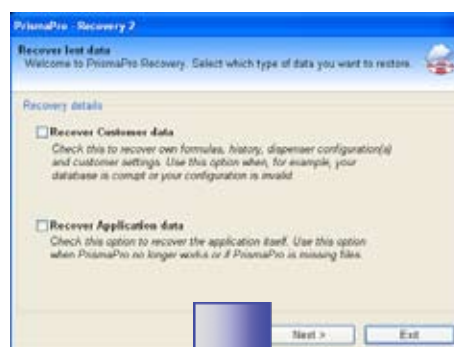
PrismaPro - Recovery 2

Recover lost data
Welcome to PrismaPro Recovery. Select which type of data you want to restore.

Recovery details

Recover Customer data
Check this to recover own formulas, history, dispenser configuration(s) and customer settings. Use this option when, for example, your database is corrupt or your configuration is invalid.

Recover Application data
Check this option to recover the application itself. Use this option when PrismaPro no longer works or if PrismaPro is missing files.

Next >
Exit